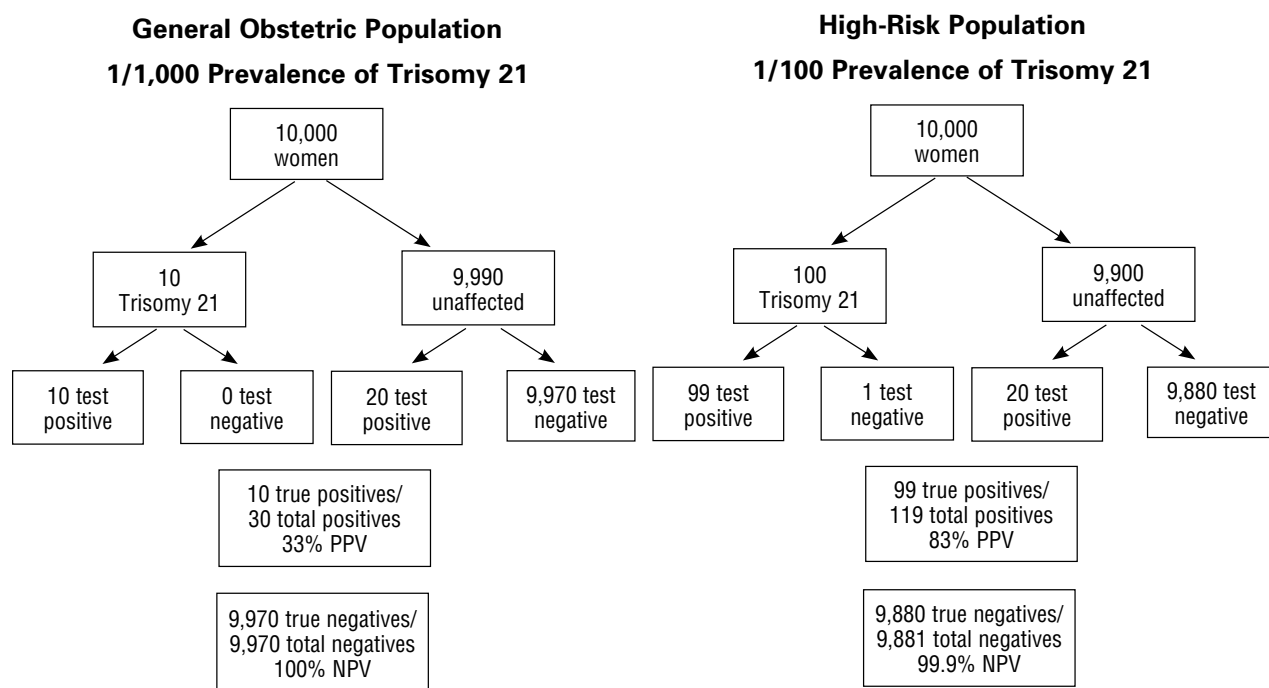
General Obstetric Population

1/1,000 Prevalence of Trisomy 21

10,000 women

10 Trisomy 21

9,990 unaffected

10 test positive

0 test negative

20 test positive

9,970 test negative

10 true positives/ 30 total positives 33% PPV

9,970 true negatives/ 9,970 total negatives 100% NPV

High-Risk Population

1/100 Prevalence of Trisomy 21

10,000 women

100 Trisomy 21

9,900 unaffected

99 test positive

1 test negative

20 test positive

9,880 test negative

99 true positives/ 119 total positives 83% PPV

9,880 true negatives/ 9,881 total negatives 99.9% NPV